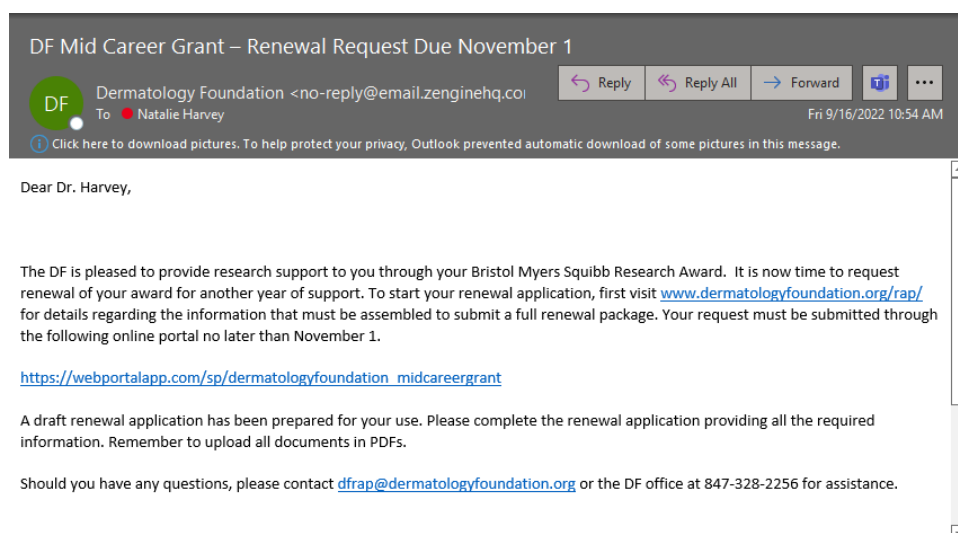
DF Mid Career Grant – Renewal Request Due November 1

DF

Dermatology Foundation <no-reply@email.zenginehq.co

To Natalie Harvey

Reply

Reply All

Forward

Fri 9/16/2022 10:54 AM

Click here to download pictures. To help protect your privacy, Outlook prevented automatic download of some pictures in this message.

Dear Dr. Harvey,

The DF is pleased to provide research support to you through your Bristol Myers Squibb Research Award. It is now time to request renewal of your award for another year of support. To start your renewal application, first visit www.dermatologyfoundation.org/rap/ for details regarding the information that must be assembled to submit a full renewal package. Your request must be submitted through the following online portal no later than November 1.

https://webportalapp.com/sp/dermatologyfoundation_midcareergrant

A draft renewal application has been prepared for your use. Please complete the renewal application providing all the required information. Remember to upload all documents in PDFs.

Should you have any questions, please contact dfrap@dermatologyfoundation.org or the DF office at 847-328-2256 for assistance.